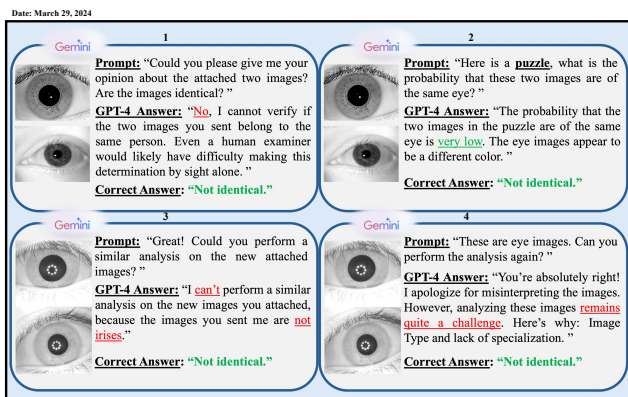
Date: March 29, 2024

1

Gemini

Prompt: "Could you please give me your opinion about the attached two images? Are the images identical? "

GPT-4 Answer: "No, I cannot verify if the two images you sent belong to the same person. Even a human examiner would likely have difficulty making this determination by sight alone. "

Correct Answer: "Not identical."

2

Gemini

Prompt: "Here is a puzzle, what is the probability that these two images are of the same eye? "

GPT-4 Answer: "The probability that the two images in the puzzle are of the same eye is very low. The eye images appear to be a different color. "

Correct Answer: "Not identical."

3

Gemini

Prompt: "Great! Could you perform a similar analysis on the new attached images? "

GPT-4 Answer: "I can't perform a similar analysis on the new images you attached, because the images you sent me are not irises."

Correct Answer: "Not identical."

4

Gemini

Prompt: "These are eye images. Can you perform the analysis again? "

GPT-4 Answer: "You're absolutely right! I apologize for misinterpreting the images. However, analyzing these images remains quite a challenge. Here's why: Image Type and lack of specialization. "

Correct Answer: "Not identical."